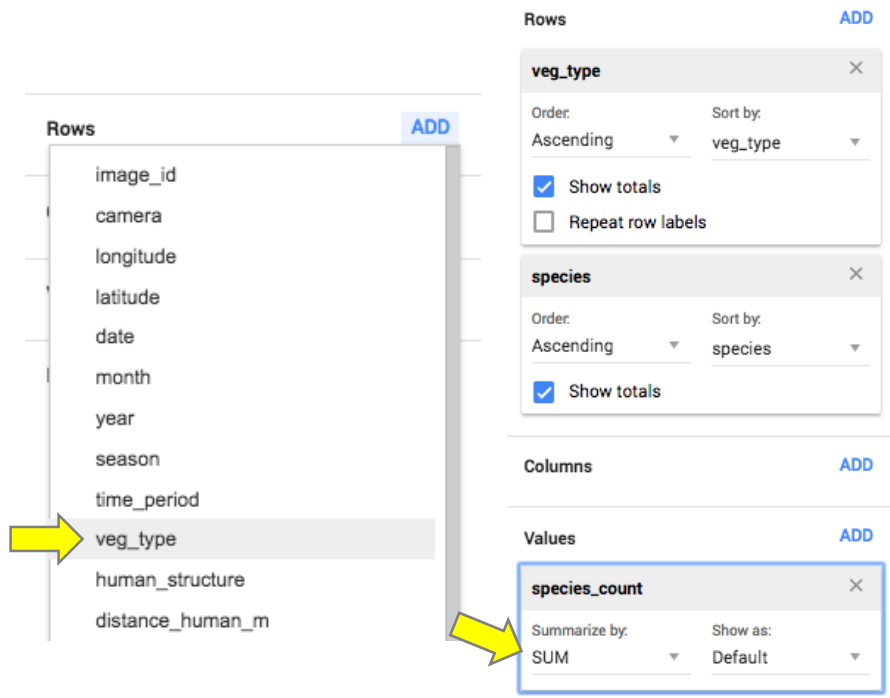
Rows ADD

image_id
camera
longitude
latitude
date
month
year
season
time_period
veg_type
human_structure
distance_human_m

Rows ADD

veg_type ×
Order: Ascending
Sort by: veg_type
Show totals
Repeat row labels

species ×
Order: Ascending
Sort by: species
Show totals

Columns ADD

Values ADD

species_count ×
Summarize by: SUM
Show as: Default